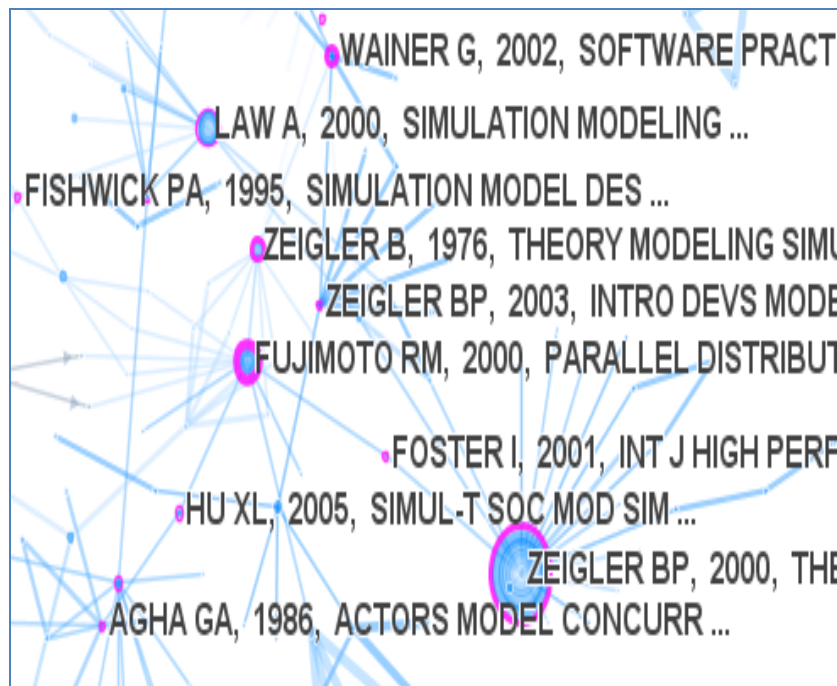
WAINER G, 2002, SOFTWARE PRACT

LAW A, 2000, SIMULATION MODELING ...

FISHWICK PA, 1995, SIMULATION MODEL DES ...

ZEIGLER B, 1976, THEORY MODELING SIMU

ZEIGLER BP, 2003, INTRO DEVS MODE

FUJIMOTO RM, 2000, PARALLEL DISTRIBUT

FOSTER I, 2001, INT J HIGH PERF

HU XL, 2005, SIMUL-T SOC MOD SIM ...

ZEIGLER BP, 2000, THE

AGHA GA, 1986, ACTORS MODEL CONCURR ...